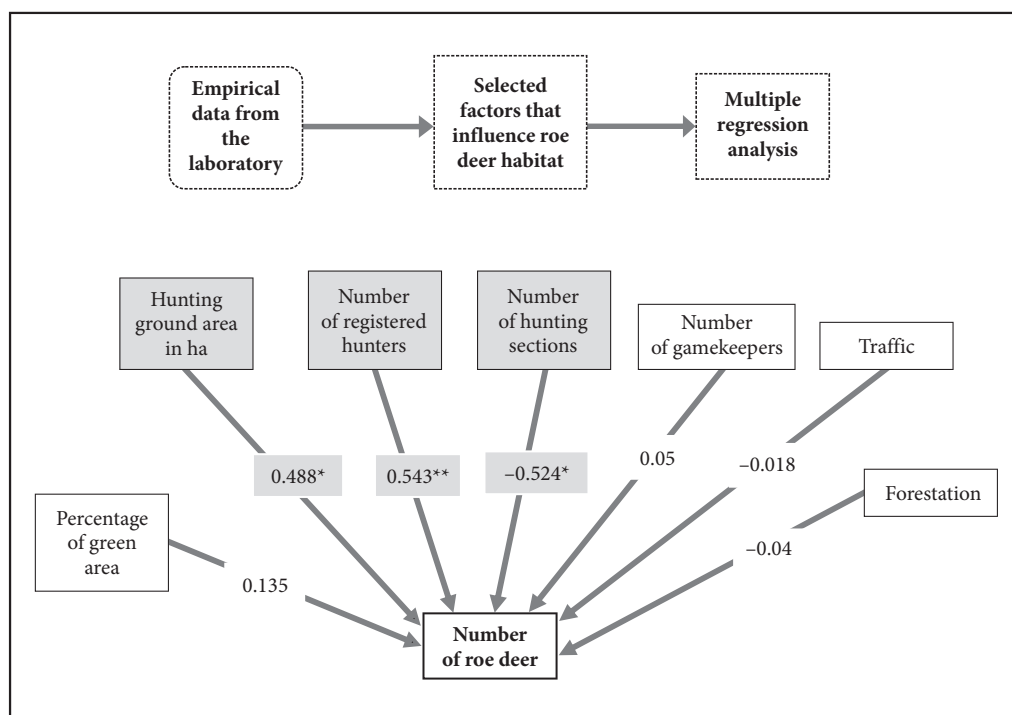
Empirical data from the laboratory

Selected factors that influence roe deer habitat

Multiple regression analysis

Hunting ground area in ha

Number of registered hunters

Number of hunting sections

Number of gamekeepers

Traffic

0.488*

0.543**

−0.524*

0.05

−0.018

Forestation

Percentage of green area

−0.04

0.135

Number of roe deer